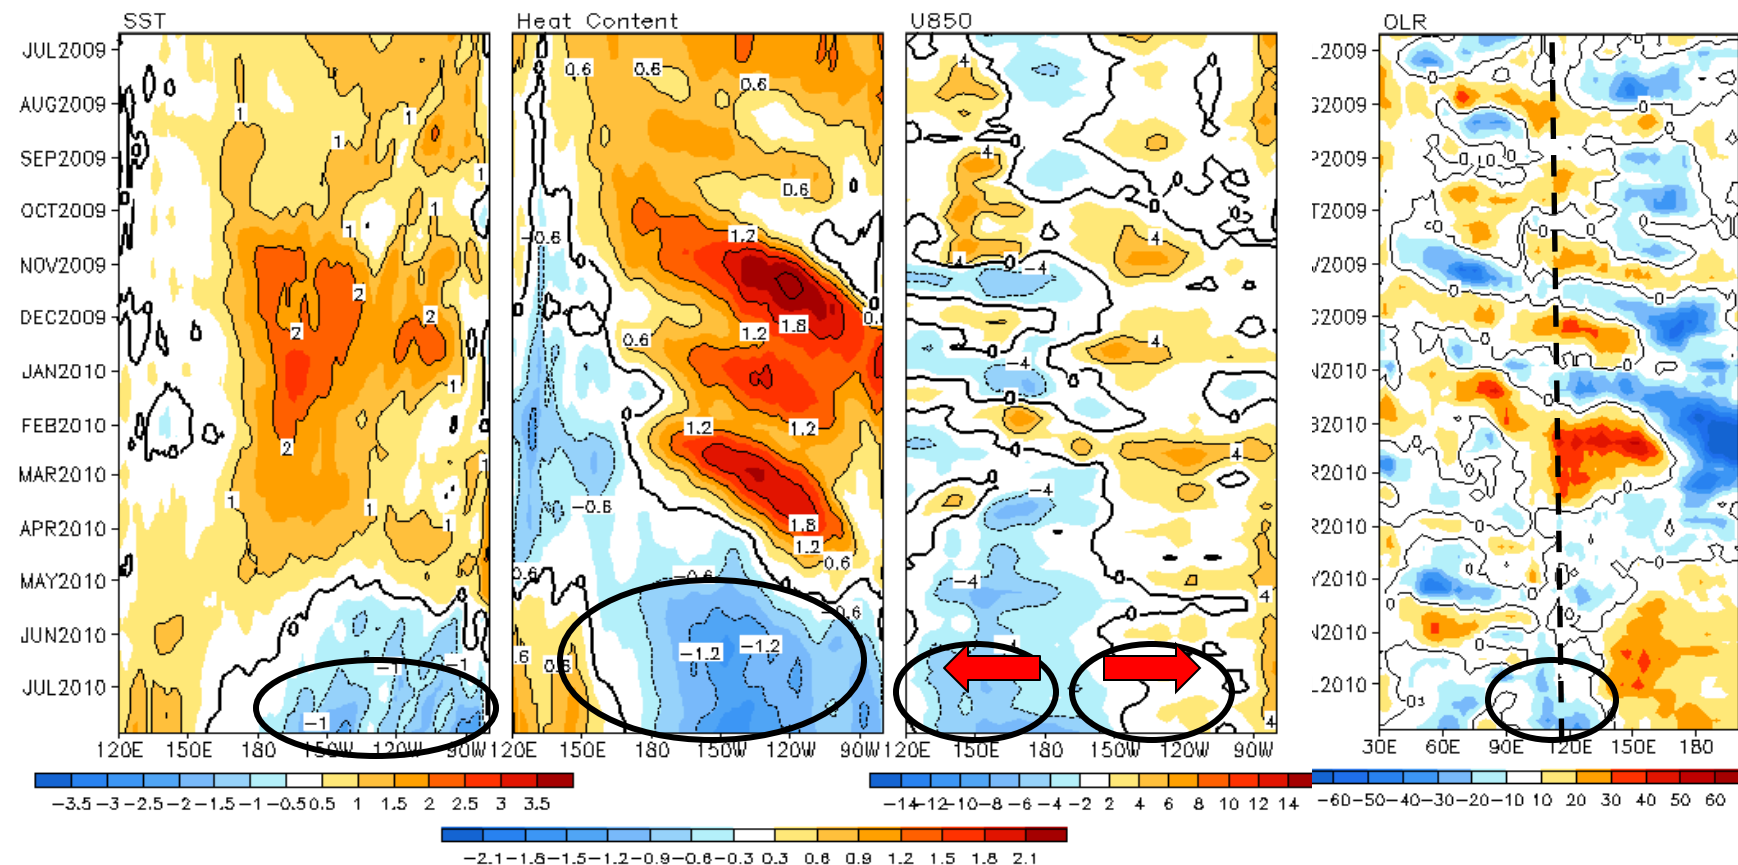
SST

JUL2009
AUG2009
SEP2009
OCT2009
NOV2009
DEC2009
JAN2010
FEB2010
MAR2010
APR2010
MAY2010
JUN2010
JUL2010

1
1
1
1
1
1
2
2
2
2
1
1
1
1
-1
-1
-1

120E 150E 180 150W 120W 90W

Heat Content

0.6 0.6 0.6 0.6
-0.6
1.2
1.8
1.2
0.6
1.2 1.2
1.8
1.2
-0.6
0.6
-0.6
0.6
-1.2 -1.2
0.6
0.6

120E 150E 180 150W 120W 90W

U850

4
4
4
-4
4
-4
4
-4
4
-4
4
4

120E 150E 180 150W 120W 90W

OLR

-2009
-2009
-2009
-2009
-2009
-2009
-2010
-2010
-2010
-2010
-2010
-2010
-2010

0
10
0
0

30E 60E 90E 120E 150E 180

−3.5 −3 −2.5 −2 −1.5 −1 −0.5 0.5 1 1.5 2 2.5 3 3.5

−2.1 −1.8 −1.5 −1.2 −0.9 −0.6 −0.3 0.3 0.6 0.9 1.2 1.5 1.8 2.1

−14 −12 −10 −8 −6 −4 −2 2 4 6 8 10 12 14

−60 −50 −40 −30 −20 −10 10 20 30 40 50 60